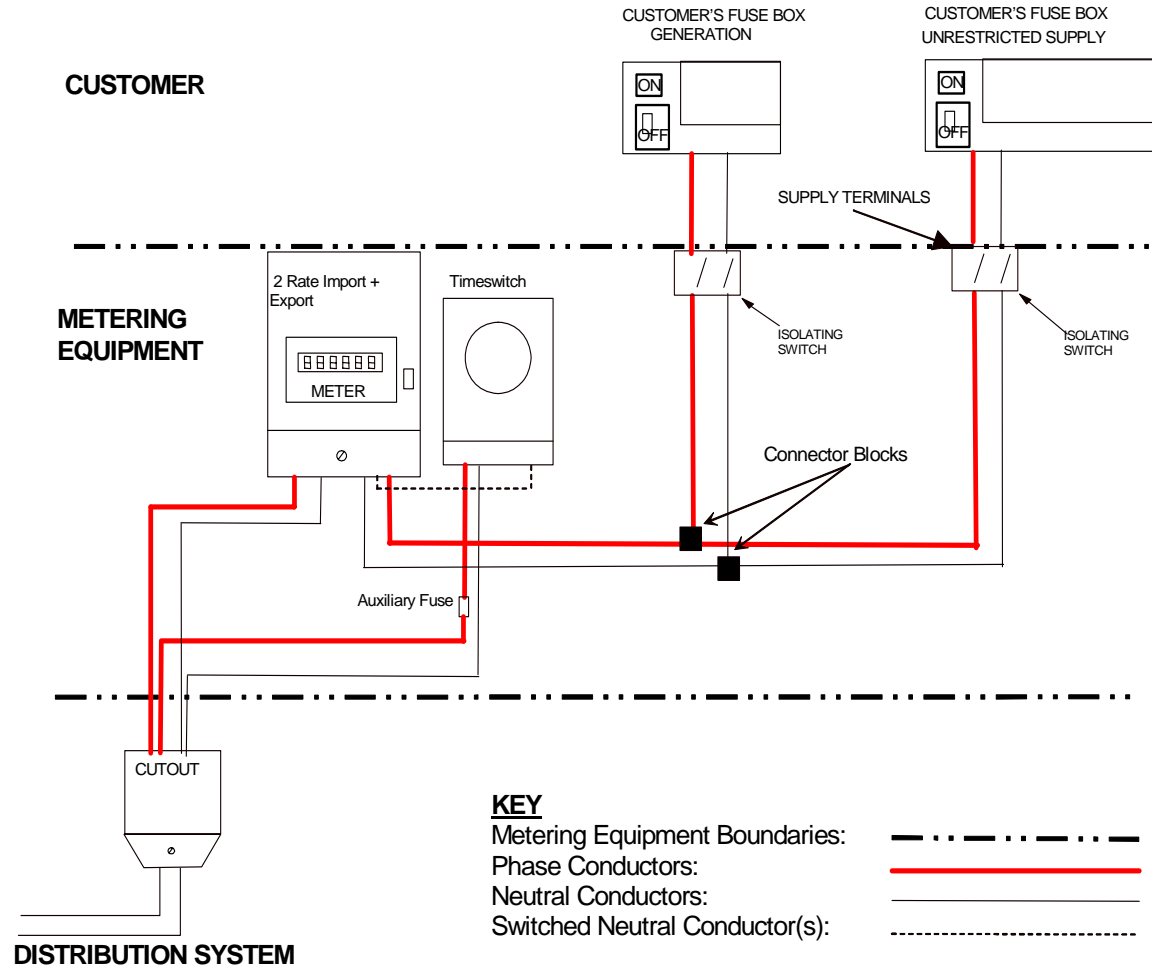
CUSTOMER'S FUSE BOX GENERATION

CUSTOMER'S FUSE BOX UNRESTRICTED SUPPLY

CUSTOMER

ON

OFF

ON

OFF

SUPPLY TERMINALS

2 Rate Import + Export

Timeswitch

METERING EQUIPMENT

888888

METER

ISOLATING SWITCH

ISOLATING SWITCH

Connector Blocks

Auxiliary Fuse

CUTOUT

KEY

Metering Equipment Boundaries:

Phase Conductors:

Neutral Conductors:

Switched Neutral Conductor(s):

DISTRIBUTION SYSTEM